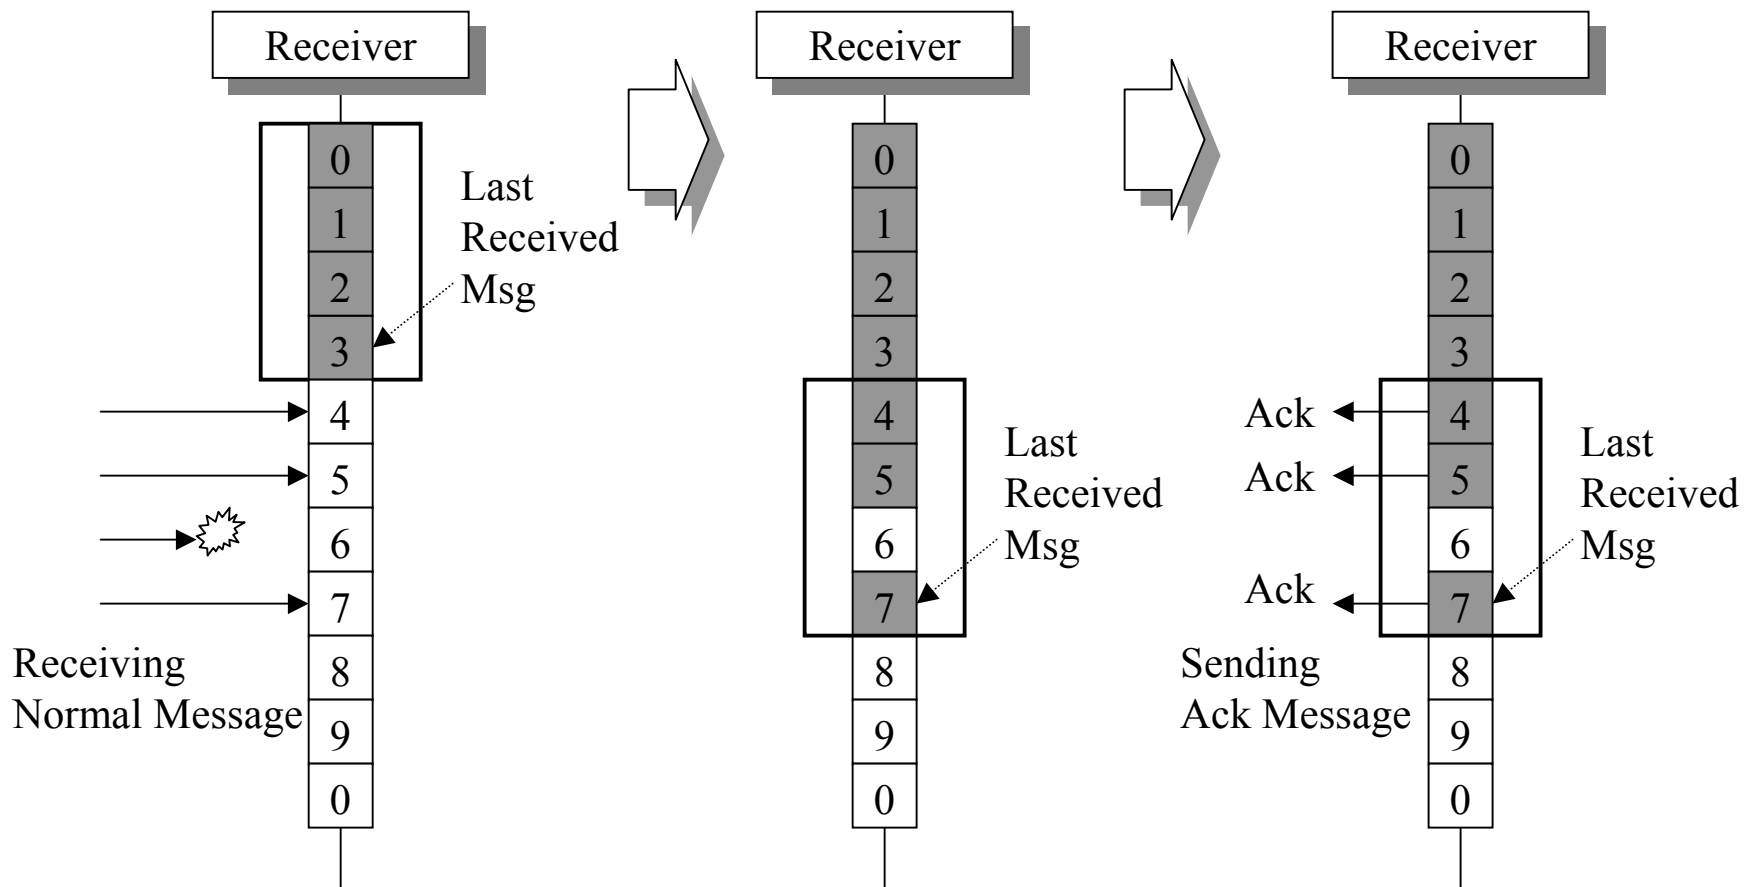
Receiver

0
1
2
3
4
5
6
7
8
9
0

Last Received Msg

Receiving Normal Message

Receiver

0
1
2
3
4
5
6
7
8
9
0

Last Received Msg

Receiver

0
1
2
3
4
5
6
7
8
9
0

Ack
Ack
Ack

Last Received Msg

Sending Ack Message